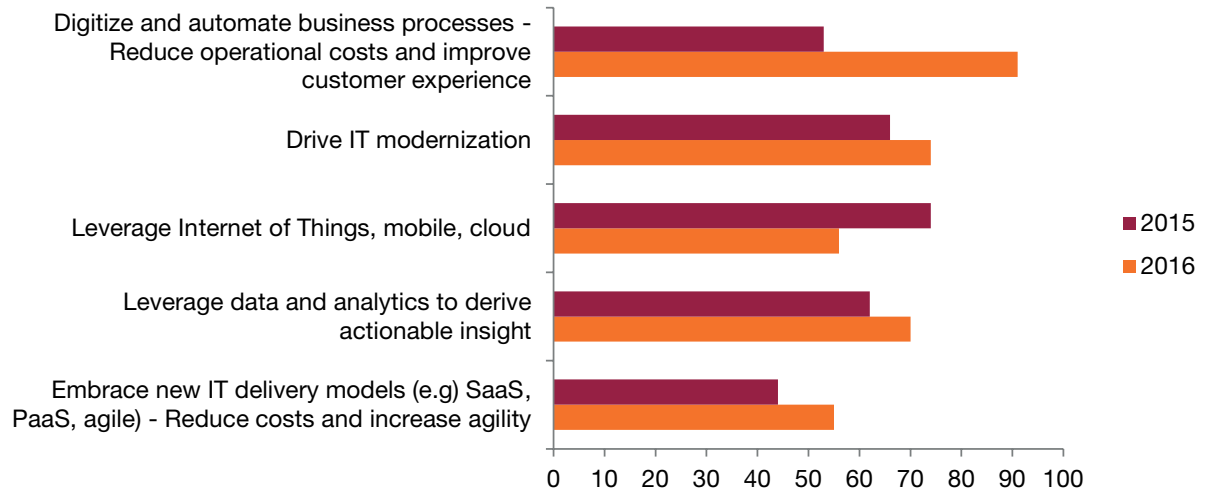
Digitize and automate business processes - Reduce operational costs and improve customer experience

Drive IT modernization

Leverage Internet of Things, mobile, cloud

Leverage data and analytics to derive actionable insight

Embrace new IT delivery models (e.g) SaaS, PaaS, agile) - Reduce costs and increase agility

0 10 20 30 40 50 60 70 80 90 100

2015
2016